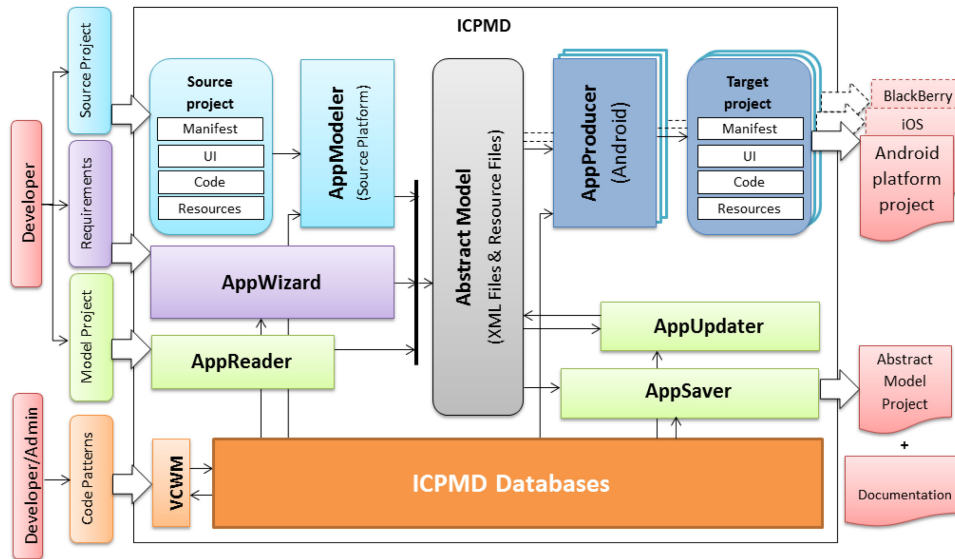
ICPMD

Developer

Source Project

Requirements

Model Project

Developer/Admin

Code Patterns

Source project

Manifest

UI

Code

Resources

AppModeler
(Source Platform)

Abstract Model
(XML Files & Resource Files)

AppProducer
(Android)

Target project

Manifest

UI

Code

Resources

BlackBerry

iOS

Android platform project

AppWizard

AppReader

AppUpdater

AppSaver

Abstract Model Project

+

Documentation

VCWM

ICPMD Databases